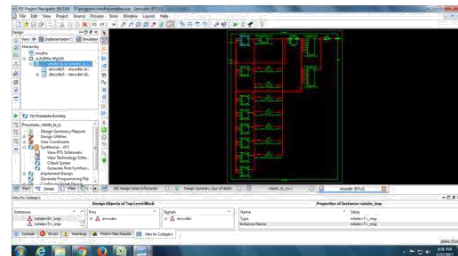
ISE Project Navigator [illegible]

File Edit View Project Source Process Window Layout Help

Design

View: Implementation Simulation

Hierarchy

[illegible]

No Processes Running

Processes: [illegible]

Design Summary/Reports
Design Utilities
User Constraints
Synthesize - XST
View RTL Schematic
View Technology Schematic
Check Syntax
Generate Post-Synthesis...
Implement Design
Generate Programming File

Start Design Files Libraries

ISE Design Suite InfoCenter

Design Summary (out of date)

decoder (RTL1)

Design Objects of Top Level Block

Properties of Instance: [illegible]

Instances

Pins

Signals

Name

Value

Type

Instance Name

Console Errors Warnings Find in Files Results View by Category

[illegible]